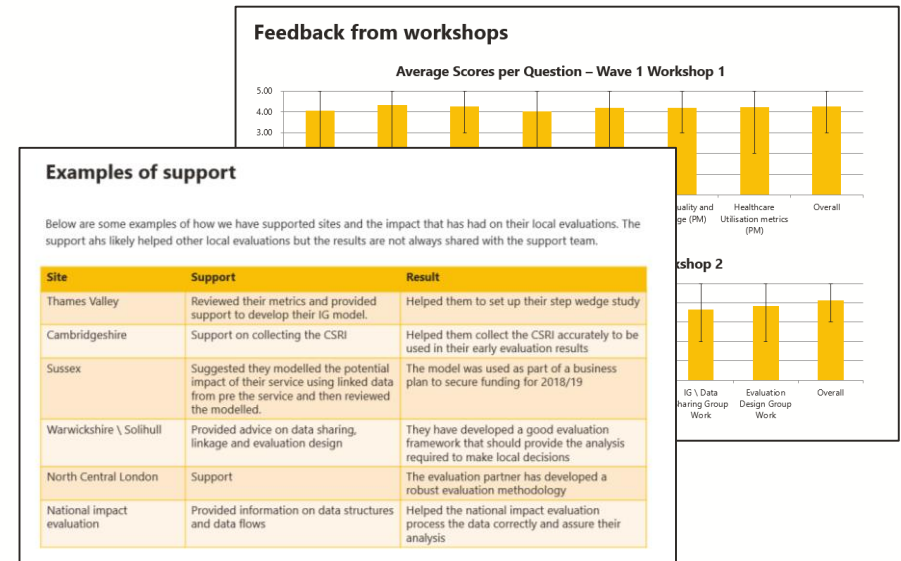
Feedback from workshops

Average Scores per Question – Wave 1 Workshop 1

5.00
4.00
3.00

uality and ge (PM)
Healthcare Utilisation metrics (PM)
Overall

rkshop 2

IG \ Data haring Group Work
Evaluation Design Group Work
Overall

Examples of support

Below are some examples of how we have supported sites and the impact that has had on their local evaluations. The support ahs likely helped other local evaluations but the results are not always shared with the support team.

| Site | Support | Result |
|---|---|---|
| Thames Valley | Reviewed their metrics and provided support to develop their IG model. | Helped them to set up their step wedge study |
| Cambridgeshire | Support on collecting the CSRI | Helped them collect the CSRI accurately to be used in their early evaluation results |
| Sussex | Suggested they modelled the potential impact of their service using linked data from pre the service and then reviewed the modelled. | The model was used as part of a business plan to secure funding for 2018/19 |
| Warwickshire \ Solihull | Provided advice on data sharing, linkage and evaluation design | They have developed a good evaluation framework that should provide the analysis required to make local decisions |
| North Central London | Support | The evaluation partner has developed a robust evaluation methodology |
| National impact evaluation | Provided information on data structures and data flows | Helped the national impact evaluation process the data correctly and assure their analysis |